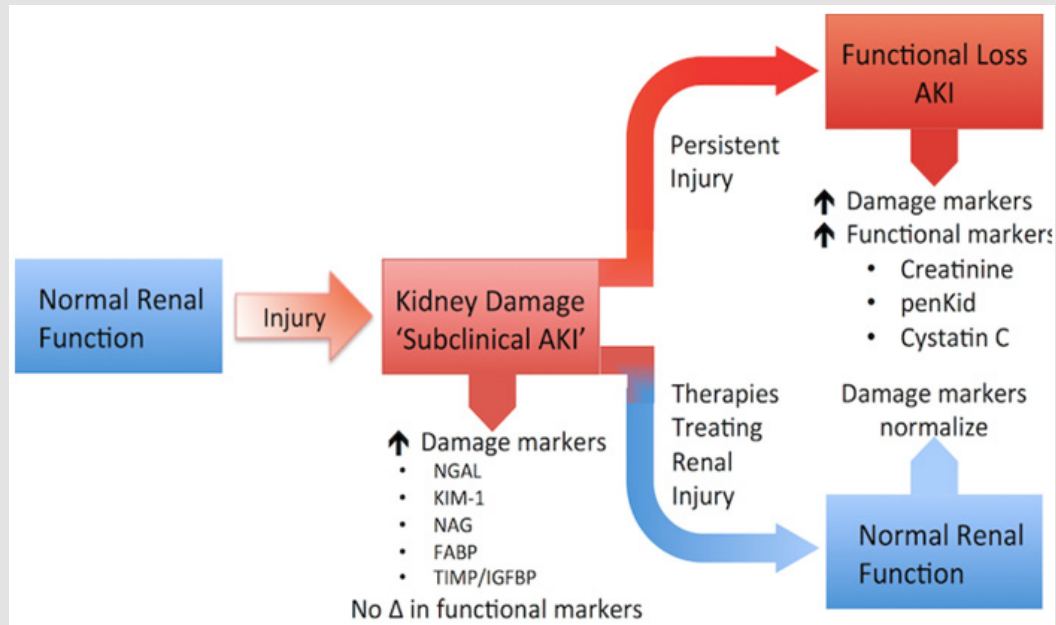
Normal Renal Function

Injury

Kidney Damage 'Subclinical AKI'

↑ Damage markers
- NGAL
- KIM-1
- NAG
- FABP
- TIMP/IGFBP

No Δ in functional markers

Persistent Injury

Functional Loss AKI

↑ Damage markers
↑ Functional markers
- Creatinine
- penKid
- Cystatin C

Therapies Treating Renal Injury

Damage markers normalize

Normal Renal Function